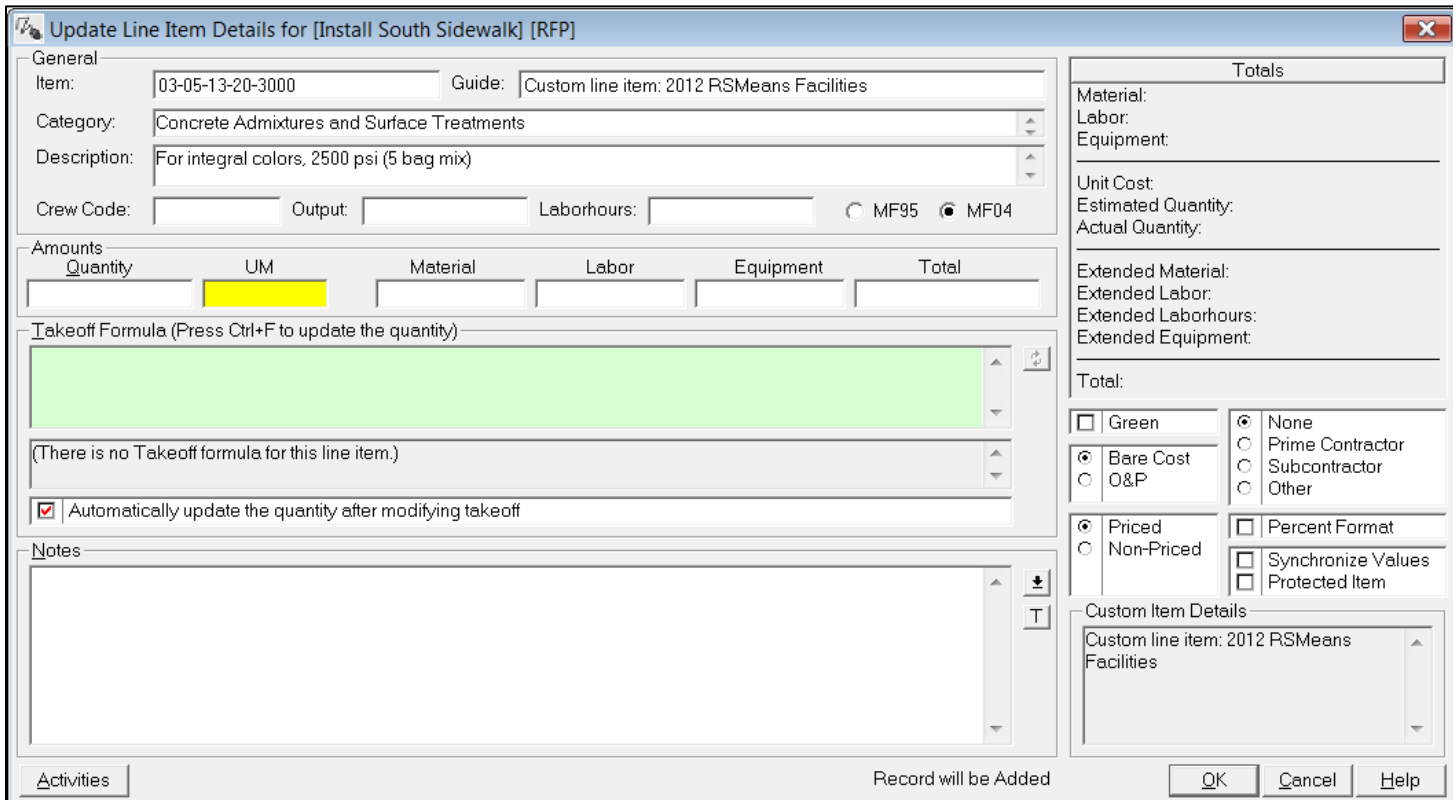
Update Line Item Details for [Install South Sidewalk] [RFP]

General
Item: 03-05-13-20-3000 Guide: Custom line item: 2012 RSMeans Facilities
Category: Concrete Admixtures and Surface Treatments
Description: For integral colors, 2500 psi (5 bag mix)
Crew Code: Output: Laborhours: MF95 MF04

Amounts
| Quantity | UM | Material | Labor | Equipment | Total |
|---|---|---|---|---|---|
| | | | | | |

Takeoff Formula (Press Ctrl+F to update the quantity)
(There is no Takeoff formula for this line item.)
Automatically update the quantity after modifying takeoff

Notes

Totals
Material:
Labor:
Equipment:
Unit Cost:
Estimated Quantity:
Actual Quantity:
Extended Material:
Extended Labor:
Extended Laborhours:
Extended Equipment:
Total:

Green
Bare Cost
O&P
None
Prime Contractor
Subcontractor
Other
Priced
Non-Priced
Percent Format
Synchronize Values
Protected Item

Custom Item Details
Custom line item: 2012 RSMeans Facilities

Activities
Record will be Added
OK Cancel Help